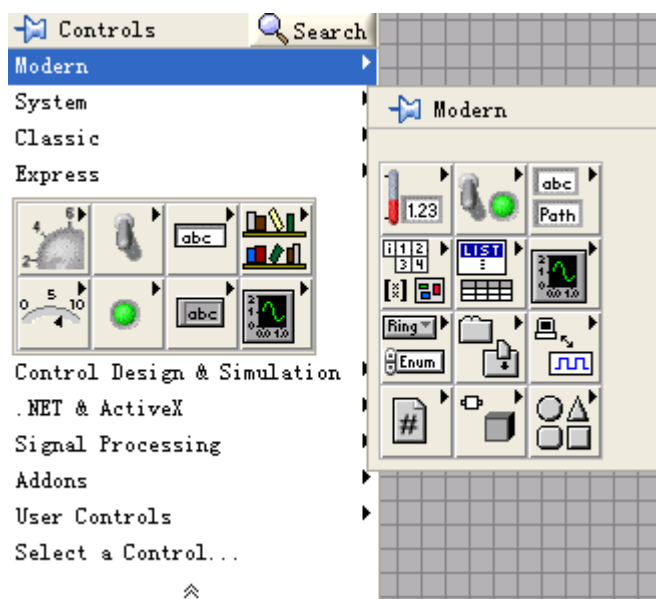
Controls
Search
Modern
System
Classic
Express

4 6 2
abc
0 5 10
abc
2 1 0 0.0 1.0

Control Design & Simulation
.NET & ActiveX
Signal Processing
Addons
User Controls
Select a Control...

Modern
1.23
abc
Path
1 2
3 4
LIST
Ring
Enum
#